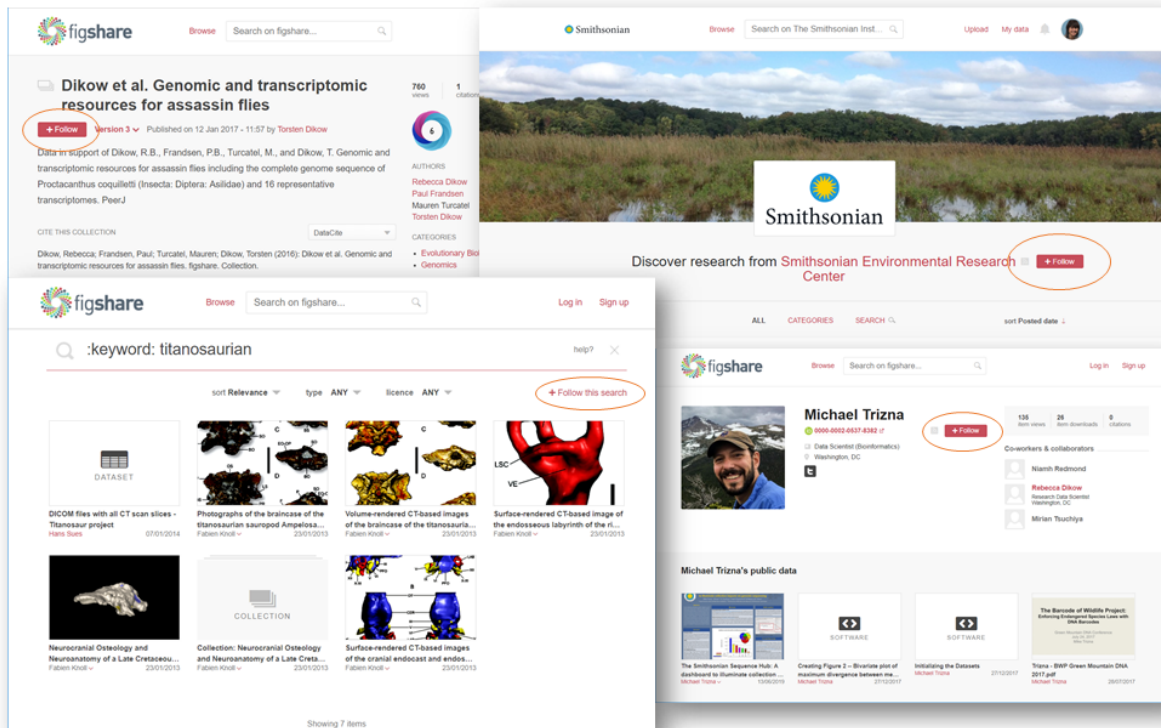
figshare Browse Search on figshare...

Dikow et al. Genomic and transcriptomic resources for assassin flies

+ Follow Version 3 Published on 12 Jan 2017 - 11:57 by Torsten Dikow

Data in support of Dikow, R.B., Frandsen, P.B., Turcatel, M., and Dikow, T. Genomic and transcriptomic resources for assassin flies including the complete genome sequence of Proctacanthus coquilletti (Insecta: Diptera: Asilidae) and 16 representative transcriptomes. PeerJ

CITE THIS COLLECTION DataCite

Dikow, Rebecca; Frandsen, Paul; Turcatel, Mauren; Dikow, Torsten (2016): Dikow et al. Genomic and transcriptomic resources for assassin flies. figshare. Collection.

760 views 1 citation

6

AUTHORS
Rebecca Dikow
Paul Frandsen
Mauren Turcatel
Torsten Dikow

CATEGORIES
Evolutionary Bio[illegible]
Genomics

Smithsonian Browse Search on The Smithsonian Inst... Upload My data

Smithsonian

Discover research from Smithsonian Environmental Research Center + Follow

ALL CATEGORIES SEARCH sort Posted date

figshare Browse Search on figshare... Log in Sign up

:keyword: titanosaurian help?

sort Relevance type ANY licence ANY + Follow this search

DATASET
DICOM files with all CT scan slices - Titanosaur project
Hans Sues 07/01/2014

Photographs of the braincase of the titanosaurian sauropod Ampelosa...
Fabien Knoll 23/01/2013

Volume-rendered CT-based images of the braincase of the titanosauria...
Fabien Knoll 23/01/2013

LSC VE
Surface-rendered CT-based image of the endosseous labyrinth of the ri...
Fabien Knoll 23/01/2013

Neurocranial Osteology and Neuroanatomy of a Late Cretaceou...
Fabien Knoll 23/01/2013

COLLECTION
Collection: Neurocranial Osteology and Neuroanatomy of a Late Creta...
Fabien Knoll 23/01/2013

Surface-rendered CT-based images of the cranial endocast and endos...
Fabien Knoll 23/01/2013

Showing 7 items

figshare Browse Search on figshare... Log in Sign up

Michael Trizna
0000-0002-0537-8382
Data Scientist (Bioinformatics)
Washington, DC
+ Follow

135 item views 26 item downloads 0 citations

Co-workers & collaborators
Niamh Redmond
Rebecca Dikow
Research Data Scientist Washington, DC
Mirian Tsuchiya

Michael Trizna's public data

The Smithsonian Sequence Hub: A dashboard to illuminate collection ...
Michael Trizna 10/06/2019

SOFTWARE
Creating Figure 2 – Bivariate plot of maximum divergence between me...
Michael Trizna 27/12/2017

SOFTWARE
Initializing the Datasets
Michael Trizna 27/12/2017

The Barcode of Wildlife Project: Enforcing Endangered Species Laws with DNA Barcodes
Trizna - BWP Green Mountain DNA 2017.pdf
Michael Trizna 28/07/2017